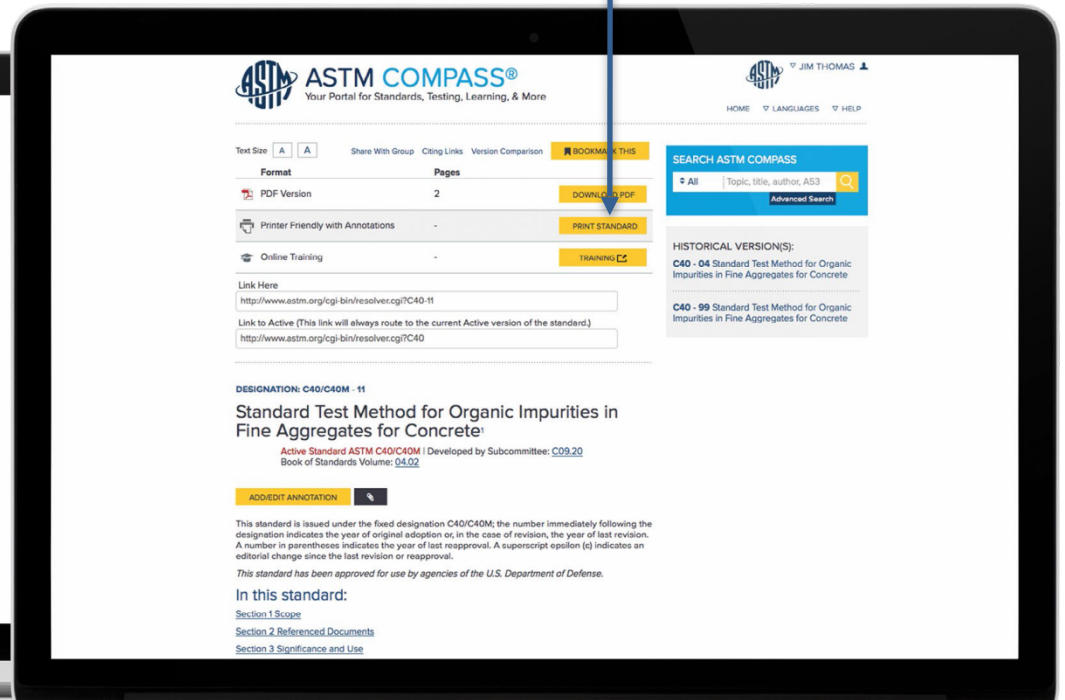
ASTM COMPASS®
Your Portal for Standards, Testing, Learning, & More

▽ JIM THOMAS

HOME ▽ LANGUAGES ▽ HELP

Text Size A A Share With Group Citing Links Version Comparison BOOKMA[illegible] THIS

| Format | Pages | |
|---|---|---|
| PDF Version | 2 | DOWNLO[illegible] PDF |
| Printer Friendly with Annotations | - | PRINT STANDARD |
| Online Training | - | TRAINING |

Link Here
http://www.astm.org/cgi-bin/resolver.cgi?C40-11

Link to Active (This link will always route to the current Active version of the standard.)
http://www.astm.org/cgi-bin/resolver.cgi?C40

SEARCH ASTM COMPASS
All Topic, title, author, A53
Advanced Search

HISTORICAL VERSION(S):
C40 - 04 Standard Test Method for Organic Impurities in Fine Aggregates for Concrete

C40 - 99 Standard Test Method for Organic Impurities in Fine Aggregates for Concrete

DESIGNATION: C40/C40M - 11

Standard Test Method for Organic Impurities in Fine Aggregates for Concrete$^1$

Active Standard ASTM C40/C40M | Developed by Subcommittee: C09.20
Book of Standards Volume: 04.02

ADD/EDIT ANNOTATION

This standard is issued under the fixed designation C40/C40M; the number immediately following the designation indicates the year of original adoption or, in the case of revision, the year of last revision. A number in parentheses indicates the year of last reapproval. A superscript epsilon (ε) indicates an editorial change since the last revision or reapproval.

This standard has been approved for use by agencies of the U.S. Department of Defense.

In this standard:

Section 1 Scope
Section 2 Referenced Documents
Section 3 Significance and Use